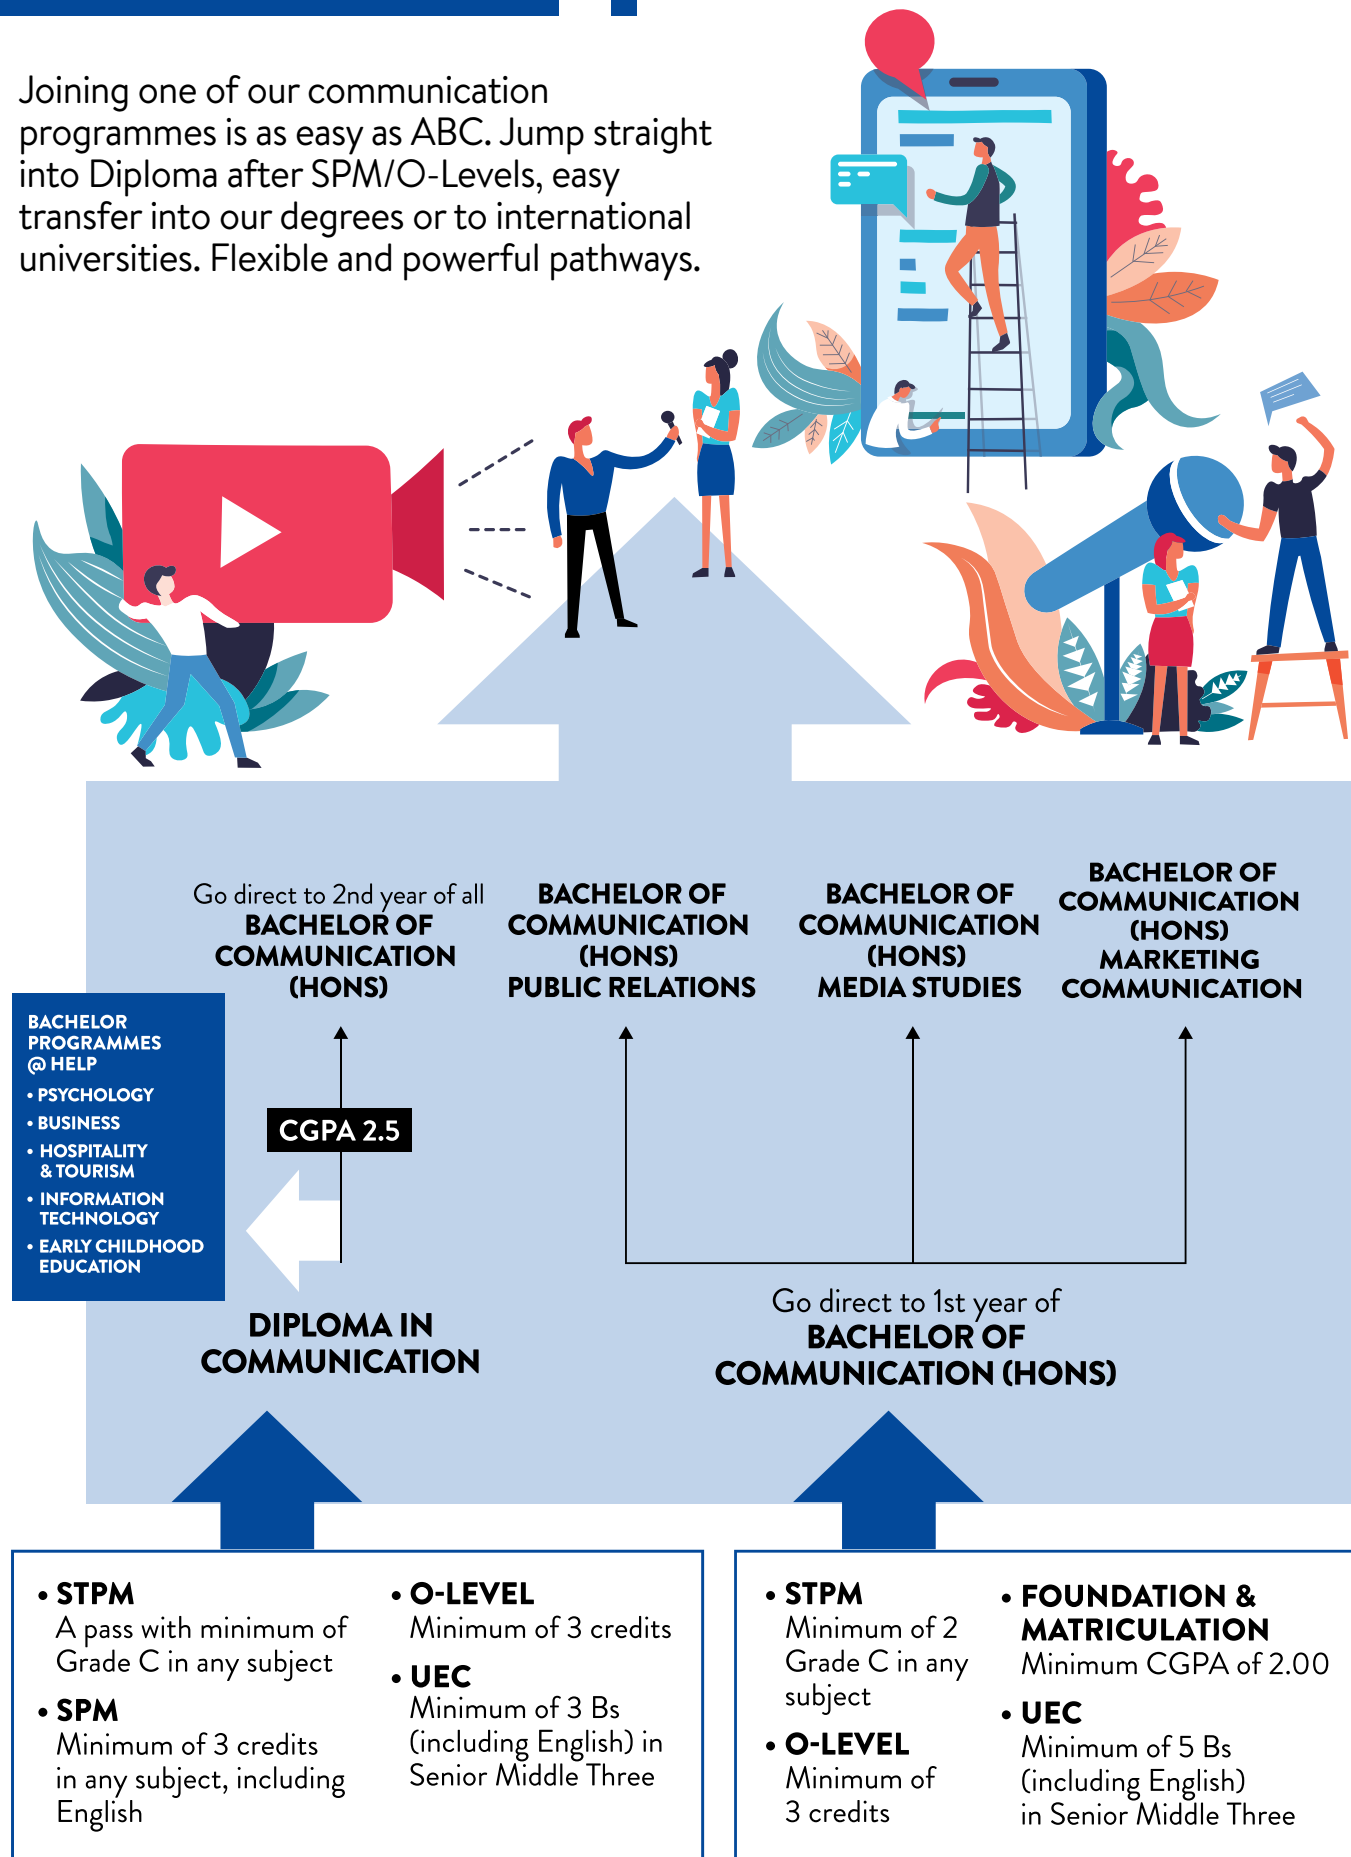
Joining one of our communication programmes is as easy as ABC. Jump straight into Diploma after SPM/O-Levels, easy transfer into our degrees or to international universities. Flexible and powerful pathways.

Go direct to 2nd year of all
BACHELOR OF COMMUNICATION (HONS)

BACHELOR OF COMMUNICATION (HONS) PUBLIC RELATIONS

BACHELOR OF COMMUNICATION (HONS) MEDIA STUDIES

BACHELOR OF COMMUNICATION (HONS) MARKETING COMMUNICATION

BACHELOR PROGRAMMES @ HELP
• PSYCHOLOGY
• BUSINESS
• HOSPITALITY & TOURISM
• INFORMATION TECHNOLOGY
• EARLY CHILDHOOD EDUCATION

CGPA 2.5

DIPLOMA IN COMMUNICATION

Go direct to 1st year of
BACHELOR OF COMMUNICATION (HONS)

• STPM
A pass with minimum of Grade C in any subject
• SPM
Minimum of 3 credits in any subject, including English
• O-LEVEL
Minimum of 3 credits
• UEC
Minimum of 3 Bs (including English) in Senior Middle Three

• STPM
Minimum of 2 Grade C in any subject
• O-LEVEL
Minimum of 3 credits
• FOUNDATION & MATRICULATION
Minimum CGPA of 2.00
• UEC
Minimum of 5 Bs (including English) in Senior Middle Three